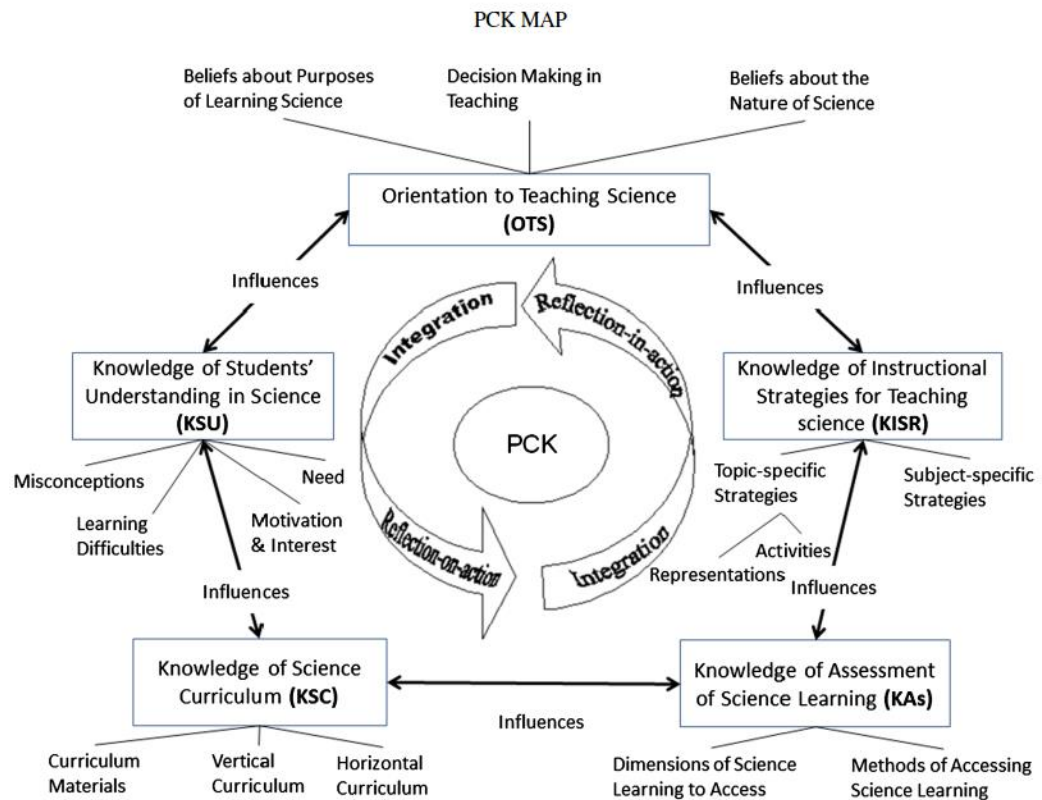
PCK MAP

Beliefs about Purposes of Learning Science

Decision Making in Teaching

Beliefs about the Nature of Science

Orientation to Teaching Science (OTS)

Influences

Influences

Knowledge of Students' Understanding in Science (KSU)

Integration

Reflection-in-action

PCK

Reflection-on-action

Integration

Knowledge of Instructional Strategies for Teaching science (KISR)

Misconceptions

Need

Learning Difficulties

Motivation & Interest

Topic-specific Strategies

Subject-specific Strategies

Activities

Representations

Influences

Influences

Knowledge of Science Curriculum (KSC)

Influences

Knowledge of Assessment of Science Learning (KAs)

Curriculum Materials

Vertical Curriculum

Horizontal Curriculum

Dimensions of Science Learning to Access

Methods of Accessing Science Learning